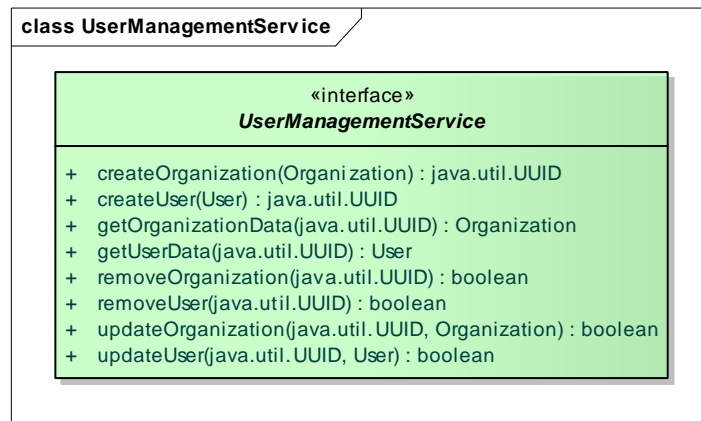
class UserManagementServ ice

«interface»
UserManagementService

+ createOrganization(Organi zation) : java.util.UUID
+ createUser(User) : java.util.UUID
+ getOrganizationData(java.util.UUID) : Organization
+ getUserData(java.util.UUID) : User
+ removeOrganization(java.util.UUID) : boolean
+ removeUser(java.util.UUID) : boolean
+ updateOrganization(java.util.UUID, Organization) : boolean
+ updateUser(java.util.UUID, User) : boolean